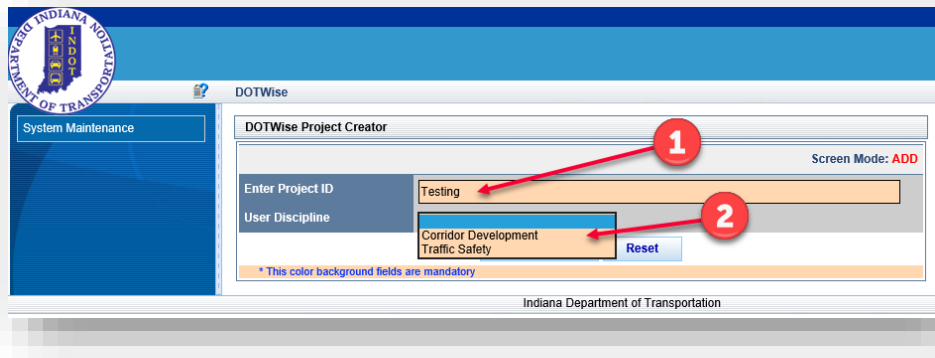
INDIANA DEPARTMENT OF TRANSPORTATION
INDOT

DOTWise

System Maintenance

DOTWise Project Creator

Screen Mode: ADD

Enter Project ID
Testing

User Discipline
Corridor Development
Traffic Safety

Reset

* This color background fields are mandatory

1
2

Indiana Department of Transportation